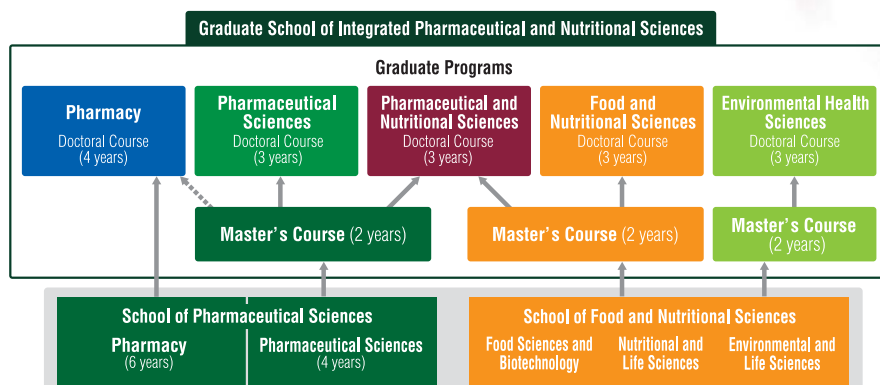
Graduate School of Integrated Pharmaceutical and Nutritional Sciences

Graduate Programs

Pharmacy
Doctoral Course
(4 years)

Pharmaceutical Sciences
Doctoral Course
(3 years)

Pharmaceutical and Nutritional Sciences
Doctoral Course
(3 years)

Food and Nutritional Sciences
Doctoral Course
(3 years)

Environmental Health Sciences
Doctoral Course
(3 years)

Master's Course (2 years)

Master's Course (2 years)

Master's Course
(2 years)

School of Pharmaceutical Sciences

Pharmacy
(6 years)

Pharmaceutical Sciences
(4 years)

School of Food and Nutritional Sciences

Food Sciences and Biotechnology

Nutritional and Life Sciences

Environmental and Life Sciences